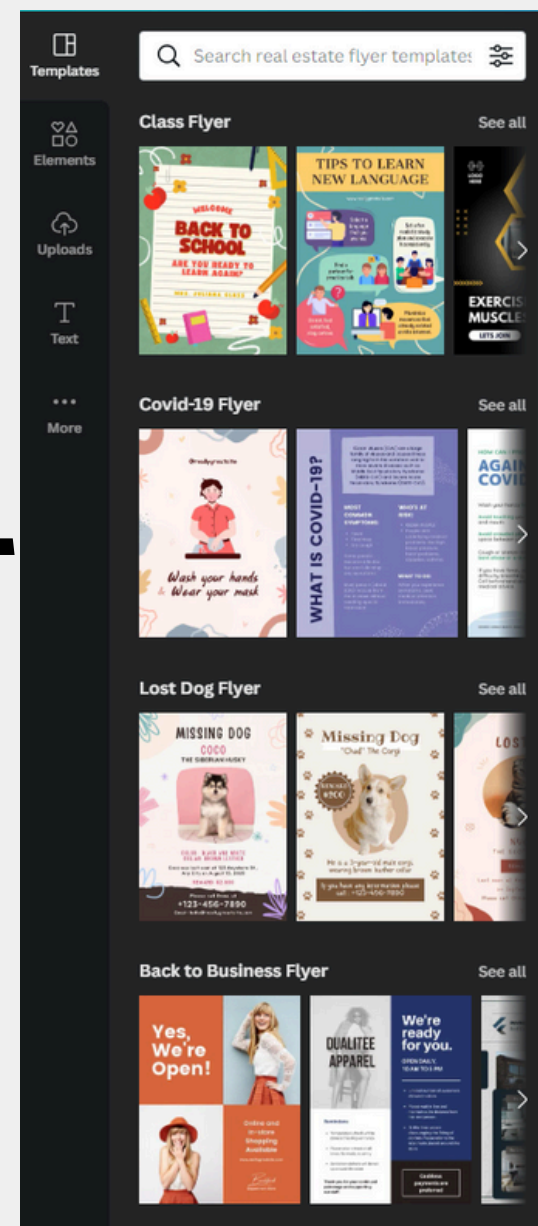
Templates

Elements

Uploads

Text

More

Search real estate flyer templates

Class Flyer

See all

WELCOME
BACK TO SCHOOL
ARE YOU READY TO LEARN AGAIN?

TIPS TO LEARN NEW LANGUAGE

EXERCIS
MUSCLES
LETS JOIN

Covid-19 Flyer

See all

Wash your hands
& Wear your mask

WHAT IS COVID-19?

AGAIN
COVID

Lost Dog Flyer

See all

MISSING DOG
COCO
THE SIBERIAN HUSKY
+123-456-7890

Missing Dog
"Chad" The Corgi
REWARD $500

LOST

Back to Business Flyer

See all

Yes, We're Open!

Online and In-store Shopping Available

DUALITEE APPAREL

We're ready for you.
OPEN DAILY, 10AM TO 5 PM